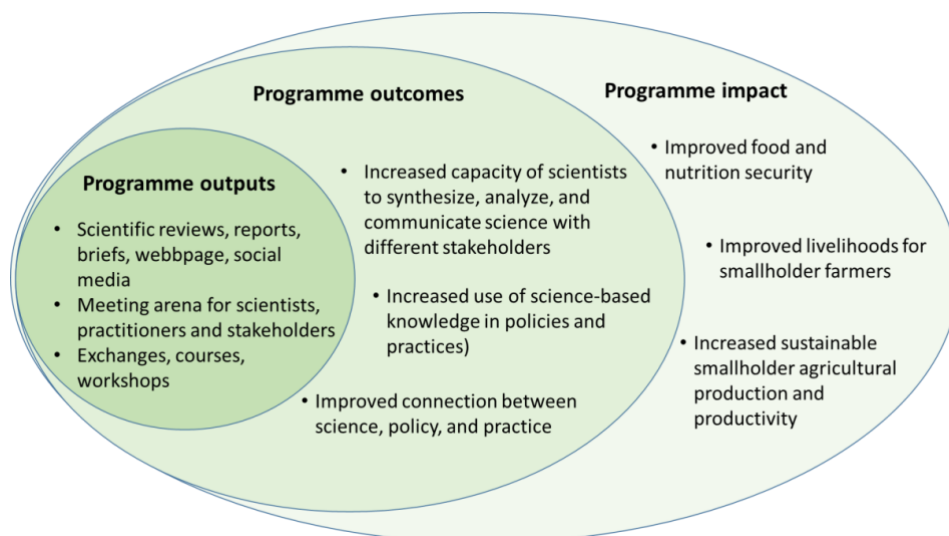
Programme outcomes

Programme impact

Programme outputs

- Scientific reviews, reports, briefs, webbpage, social media
- Meeting arena for scientists, practitioners and stakeholders
- Exchanges, courses, workshops

- Increased capacity of scientists to synthesize, analyze, and communicate science with different stakeholders
- Increased use of science-based knowledge in policies and practices)
- Improved connection between science, policy, and practice

- Improved food and nutrition security
- Improved livelihoods for smallholder farmers
- Increased sustainable smallholder agricultural production and productivity